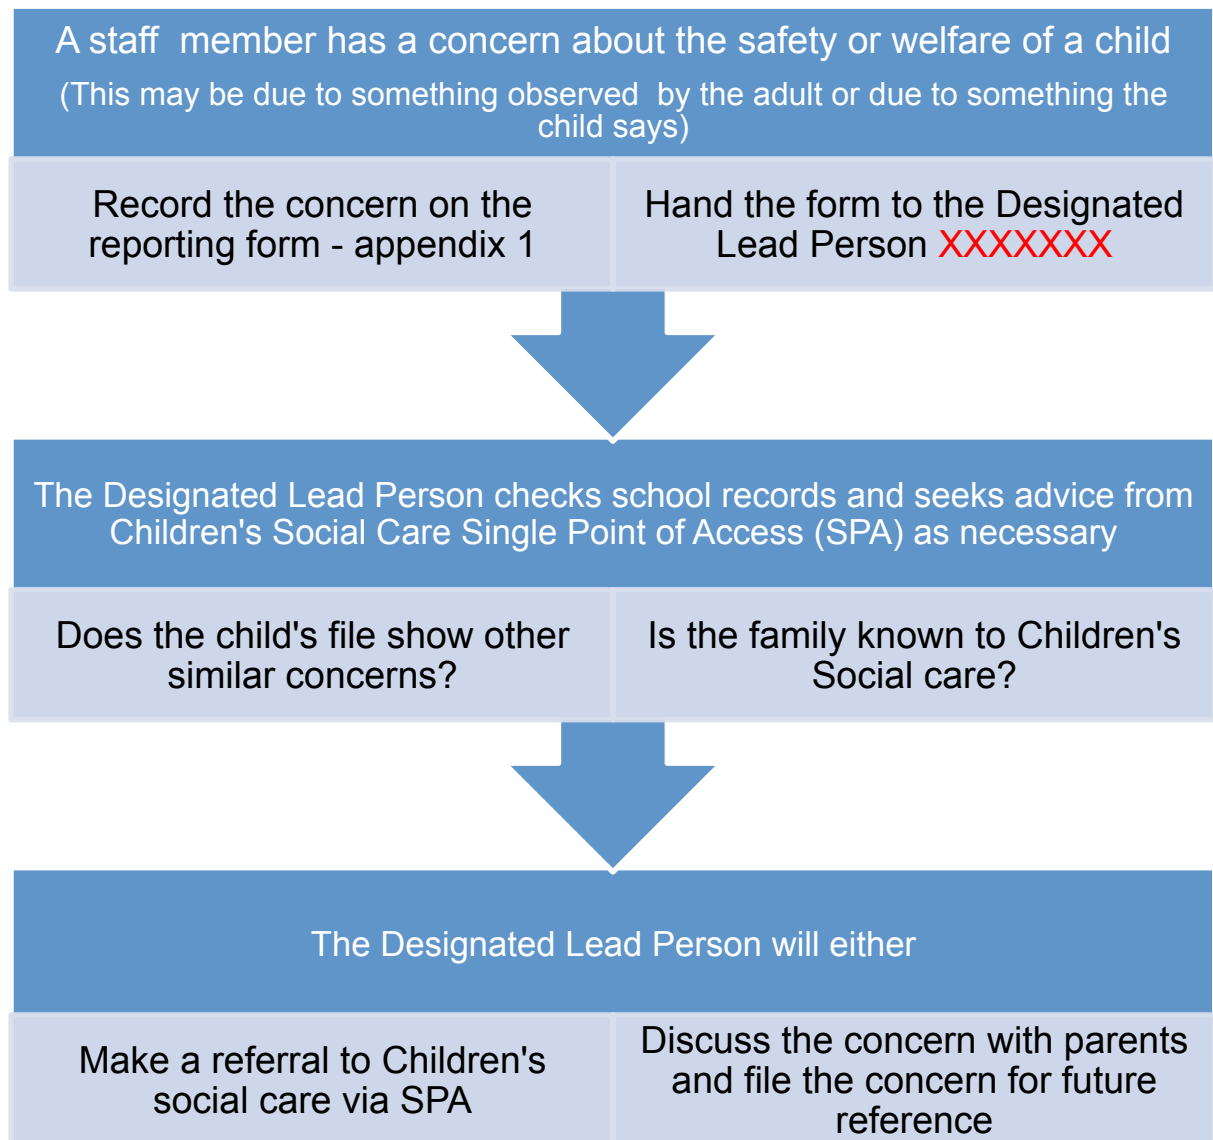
A staff member has a concern about the safety or welfare of a child
(This may be due to something observed by the adult or due to something the child says)

Record the concern on the reporting form - appendix 1

Hand the form to the Designated Lead Person XXXXXXX

The Designated Lead Person checks school records and seeks advice from Children's Social Care Single Point of Access (SPA) as necessary

Does the child's file show other similar concerns?

Is the family known to Children's Social care?

The Designated Lead Person will either

Make a referral to Children's social care via SPA

Discuss the concern with parents and file the concern for future reference